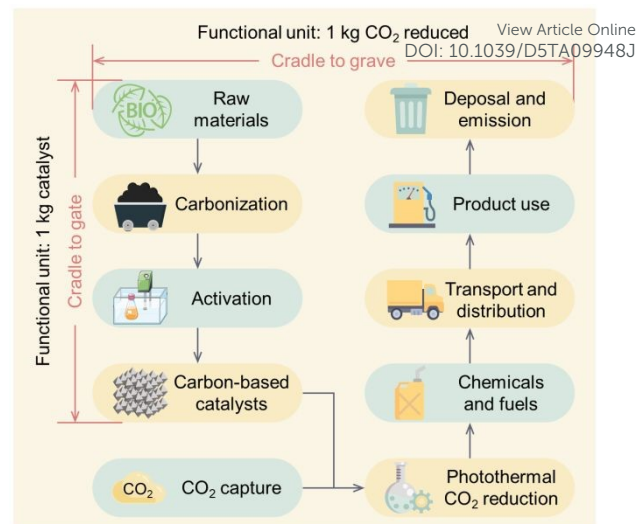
Functional unit: 1 kg $CO_2$ reduced

View Article Online
DOI: 10.1039/D5TA09948J

Cradle to grave

Functional unit: 1 kg catalyst

Cradle to gate

BIO

Raw materials

Carbonization

Activation

Carbon-based catalysts

$CO_2$

$CO_2$ capture

Deposal and emission

Product use

Transport and distribution

Chemicals and fuels

Photothermal $CO_2$ reduction